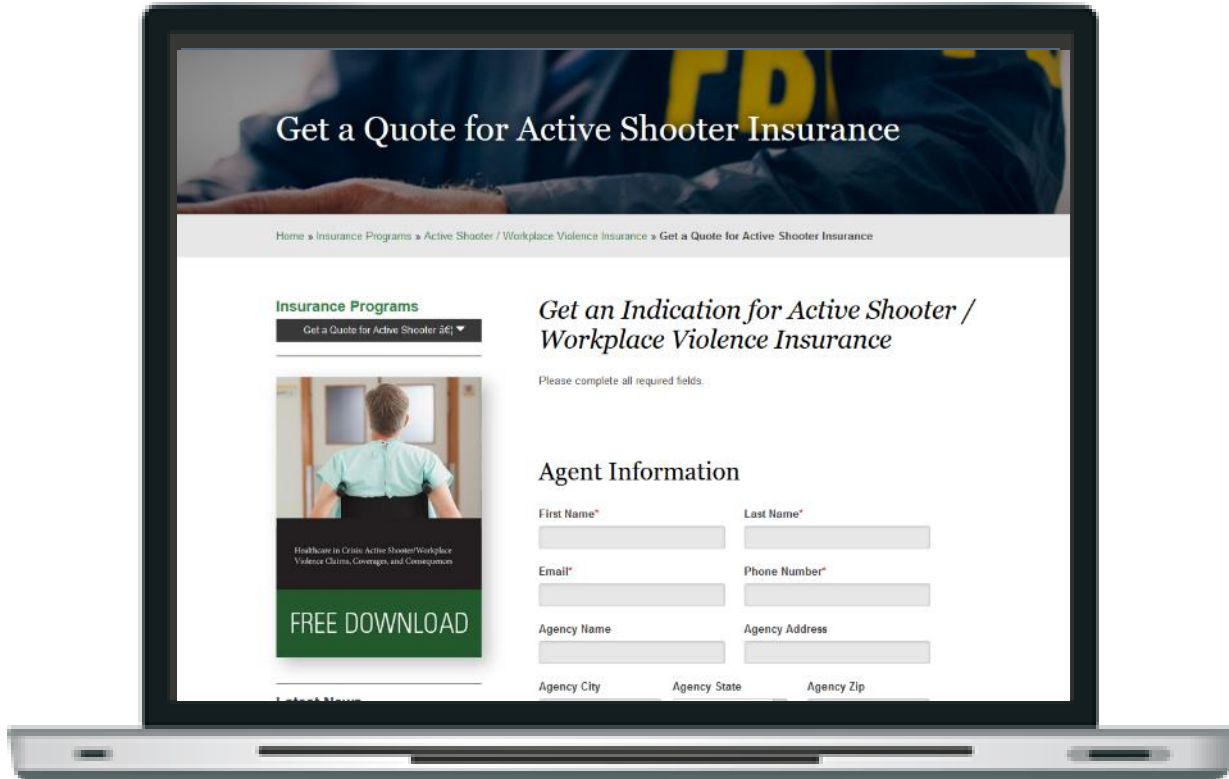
Get a Quote for Active Shooter Insurance

Home » Insurance Programs » Active Shooter / Workplace Violence Insurance » Get a Quote for Active Shooter Insurance

Insurance Programs

Get a Quote for Active Shooter â€¦

Healthcare in Crisis: Active Shooter/Workplace Violence Claims, Coverages, and Consequences

FREE DOWNLOAD

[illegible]

Get an Indication for Active Shooter / Workplace Violence Insurance

Please complete all required fields.

Agent Information

First Name*

Last Name*

Email*

Phone Number*

Agency Name

Agency Address

Agency City

Agency State

Agency Zip